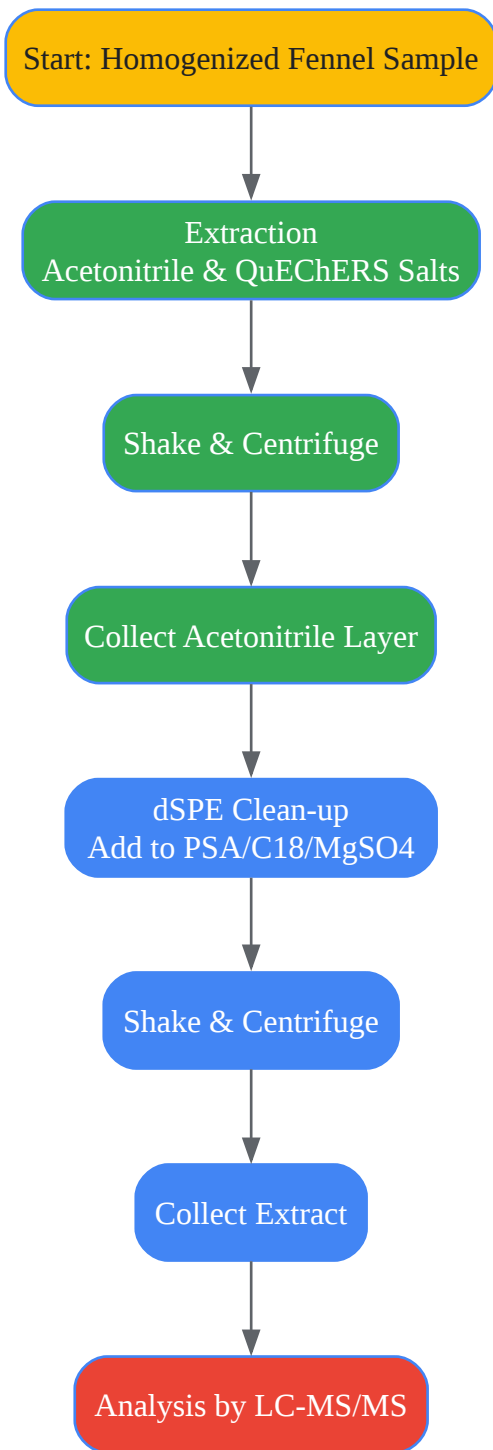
Start: Homogenized Fennel Sample

Extraction
Acetonitrile & QuEChERS Salts

Shake & Centrifuge

Collect Acetonitrile Layer

dSPE Clean-up
Add to PSA/C18/MgSO4

Shake & Centrifuge

Collect Extract

Analysis by LC-MS/MS